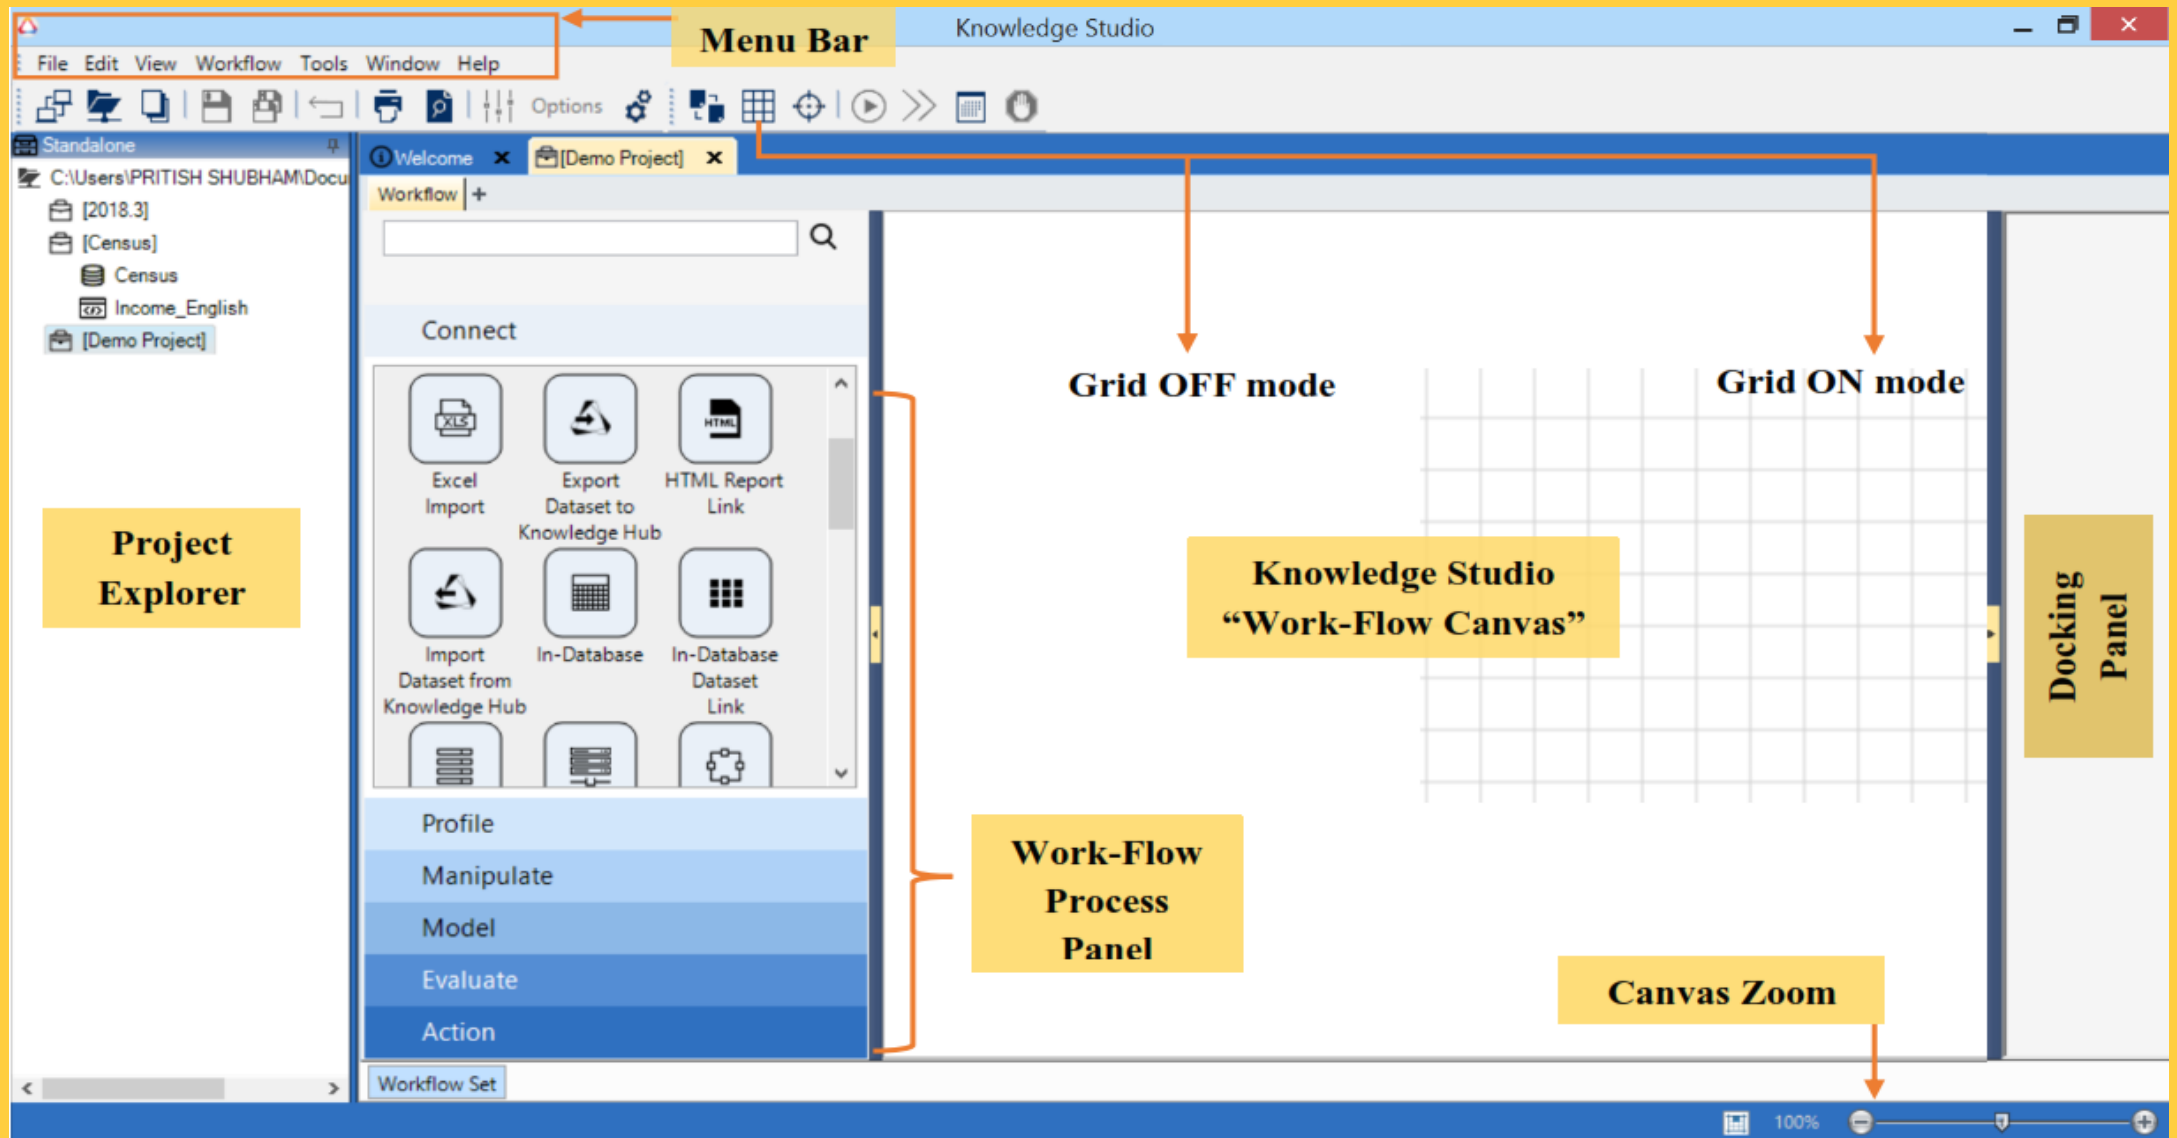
Menu Bar

Knowledge Studio

File Edit View Workflow Tools Window Help

Options

Standalone

C:\Users\PRITISH SHUBHAM\Docu

[2018.3]

[Census]

Census

Income_English

[Demo Project]

Welcome

[Demo Project]

Workflow +

Connect

Excel Import

Export Dataset to Knowledge Hub

HTML Report Link

Import Dataset from Knowledge Hub

In-Database

In-Database Dataset Link

Profile

Manipulate

Model

Evaluate

Action

Workflow Set

Grid OFF mode

Grid ON mode

Project Explorer

Knowledge Studio "Work-Flow Canvas"

Docking Panel

Work-Flow Process Panel

Canvas Zoom

100%